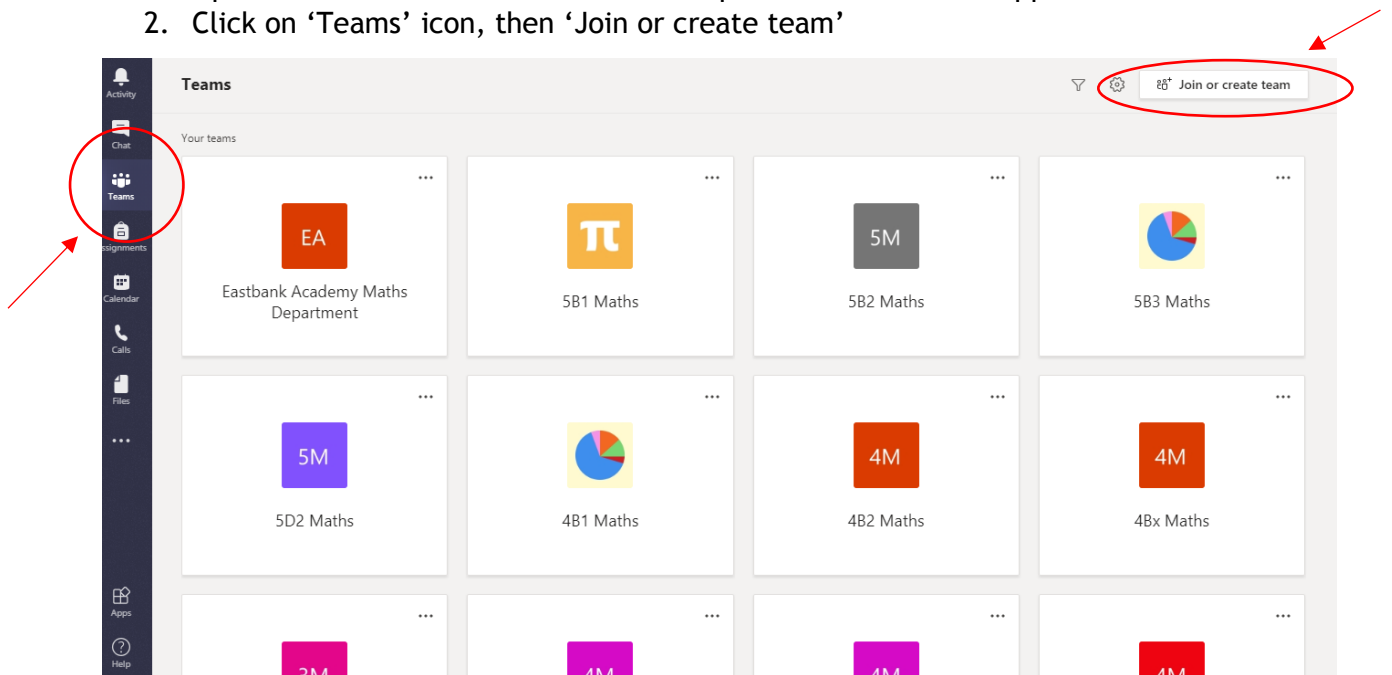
2. Click on 'Teams' icon, then 'Join or create team'

Activity
Chat
Teams
ssignments
Calendar
Calls
Files
...
Apps
Help

Teams

Join or create team

Your teams

...
EA
Eastbank Academy Maths Department

...
π
5B1 Maths

...
5M
5B2 Maths

...
5B3 Maths

...
5M
5D2 Maths

...
4B1 Maths

...
4M
4B2 Maths

...
4M
4Bx Maths

...
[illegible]

...
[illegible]

...
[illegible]

...
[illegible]